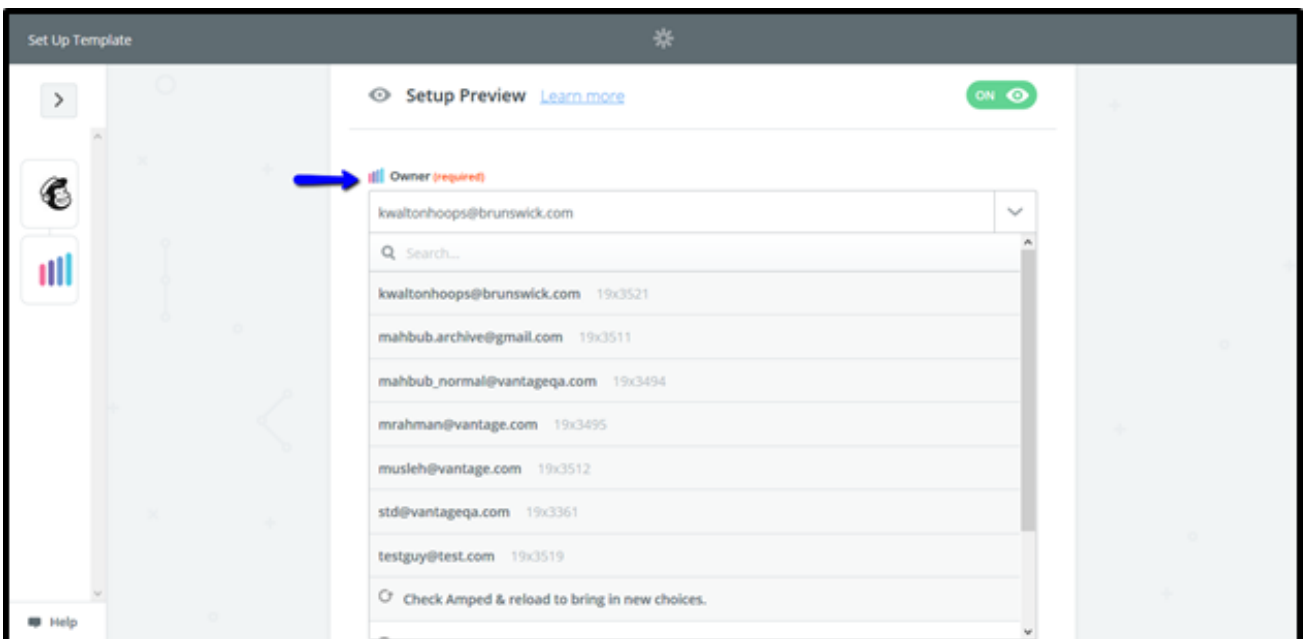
Set Up Template

Setup Preview Learn more

ON

Owner (required)

kwaltonhoops@brunswick.com

Search...

kwaltonhoops@brunswick.com 19x3521

mahbub.archive@gmail.com 19x3511

mahbub_normal@vantageqa.com 19x3494

mrahman@vantage.com 19x3495

musleh@vantage.com 19x3512

std@vantageqa.com 19x3361

testguy@test.com 19x3519

Check Amped & reload to bring in new choices.

Help